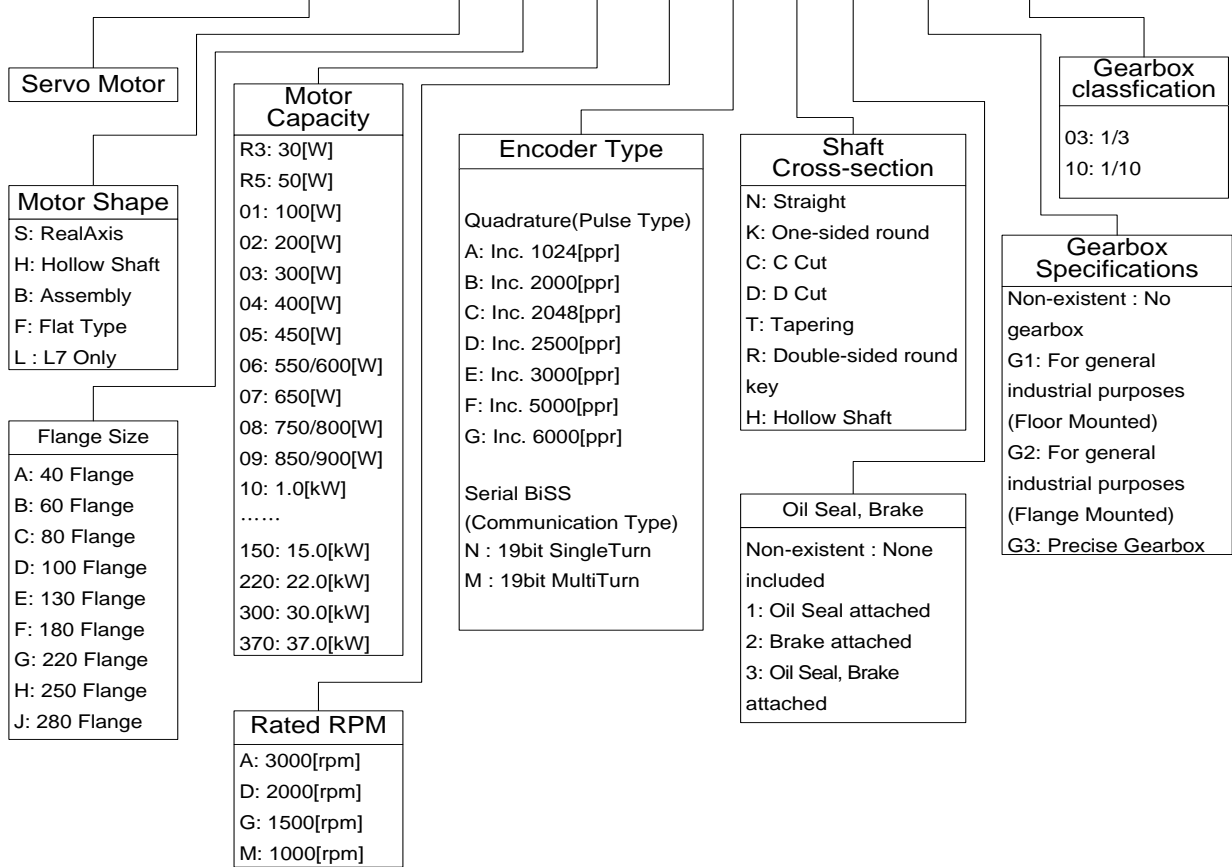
Servo Motor

Motor Shape
S: RealAxis
H: Hollow Shaft
B: Assembly
F: Flat Type
L : L7 Only

Flange Size
A: 40 Flange
B: 60 Flange
C: 80 Flange
D: 100 Flange
E: 130 Flange
F: 180 Flange
G: 220 Flange
H: 250 Flange
J: 280 Flange

Motor Capacity
R3: 30[W]
R5: 50[W]
01: 100[W]
02: 200[W]
03: 300[W]
04: 400[W]
05: 450[W]
06: 550/600[W]
07: 650[W]
08: 750/800[W]
09: 850/900[W]
10: 1.0[kW]
……
150: 15.0[kW]
220: 22.0[kW]
300: 30.0[kW]
370: 37.0[kW]

Rated RPM
A: 3000[rpm]
D: 2000[rpm]
G: 1500[rpm]
M: 1000[rpm]

Encoder Type
Quadrature(Pulse Type)
A: Inc. 1024[ppr]
B: Inc. 2000[ppr]
C: Inc. 2048[ppr]
D: Inc. 2500[ppr]
E: Inc. 3000[ppr]
F: Inc. 5000[ppr]
G: Inc. 6000[ppr]

Serial BiSS
(Communication Type)
N : 19bit SingleTurn
M : 19bit MultiTurn

Shaft Cross-section
N: Straight
K: One-sided round
C: C Cut
D: D Cut
T: Tapering
R: Double-sided round key
H: Hollow Shaft

Oil Seal, Brake
Non-existent : None included
1: Oil Seal attached
2: Brake attached
3: Oil Seal, Brake attached

Gearbox classfication
03: 1/3
10: 1/10

Gearbox Specifications
Non-existent : No gearbox
G1: For general industrial purposes (Floor Mounted)
G2: For general industrial purposes (Flange Mounted)
G3: Precise Gearbox